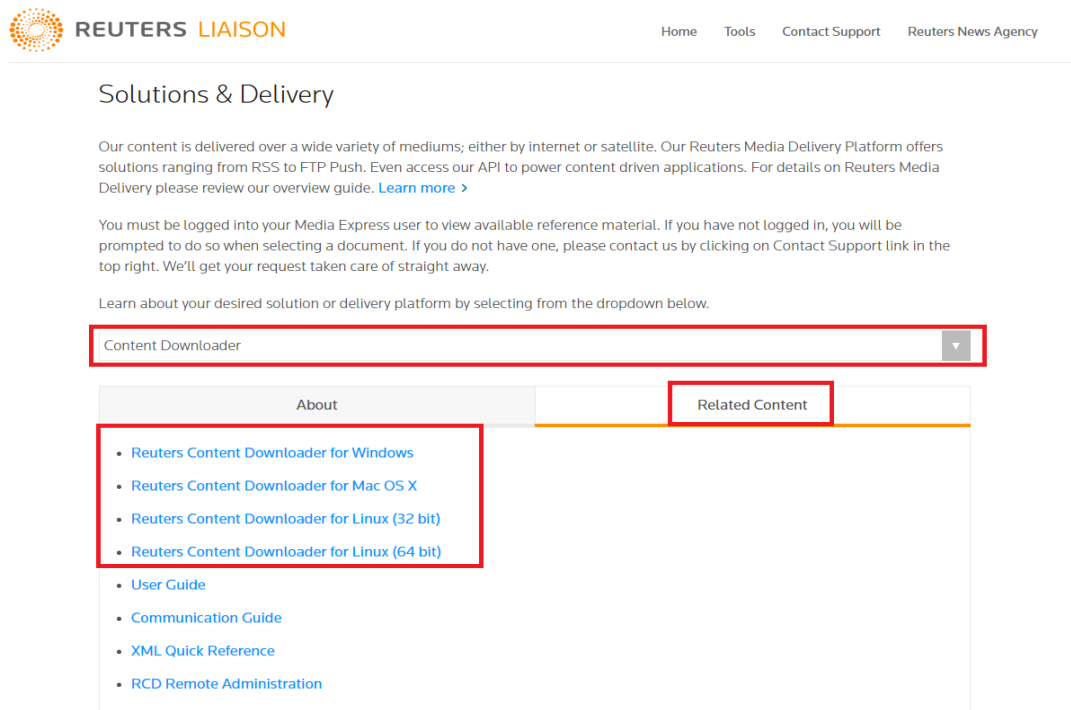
REUTERS LIAISON

Home Tools Contact Support Reuters News Agency

Solutions & Delivery

Our content is delivered over a wide variety of mediums; either by internet or satellite. Our Reuters Media Delivery Platform offers solutions ranging from RSS to FTP Push. Even access our API to power content driven applications. For details on Reuters Media Delivery please review our overview guide. Learn more ›

You must be logged into your Media Express user to view available reference material. If you have not logged in, you will be prompted to do so when selecting a document. If you do not have one, please contact us by clicking on Contact Support link in the top right. We'll get your request taken care of straight away.

Learn about your desired solution or delivery platform by selecting from the dropdown below.

Content Downloader

About

Related Content

- Reuters Content Downloader for Windows
- Reuters Content Downloader for Mac OS X
- Reuters Content Downloader for Linux (32 bit)
- Reuters Content Downloader for Linux (64 bit)
- User Guide
- Communication Guide
- XML Quick Reference
- RCD Remote Administration